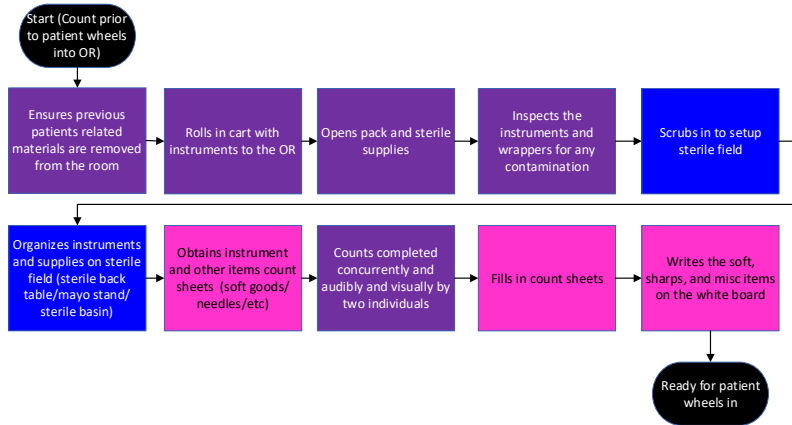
Start (Count prior to patient wheels into OR)

Ensures previous patients related materials are removed from the room

Rolls in cart with instruments to the OR

Opens pack and sterile supplies

Inspects the instruments and wrappers for any contamination

Scrubs in to setup sterile field

Organizes instruments and supplies on sterile field (sterile back table/mayo stand/ sterile basin)

Obtains instrument and other items count sheets (soft goods/ needles/etc)

Counts completed concurrently and audibly and visually by two individuals

Fills in count sheets

Writes the soft, sharps, and misc items on the white board

Ready for patient wheels in